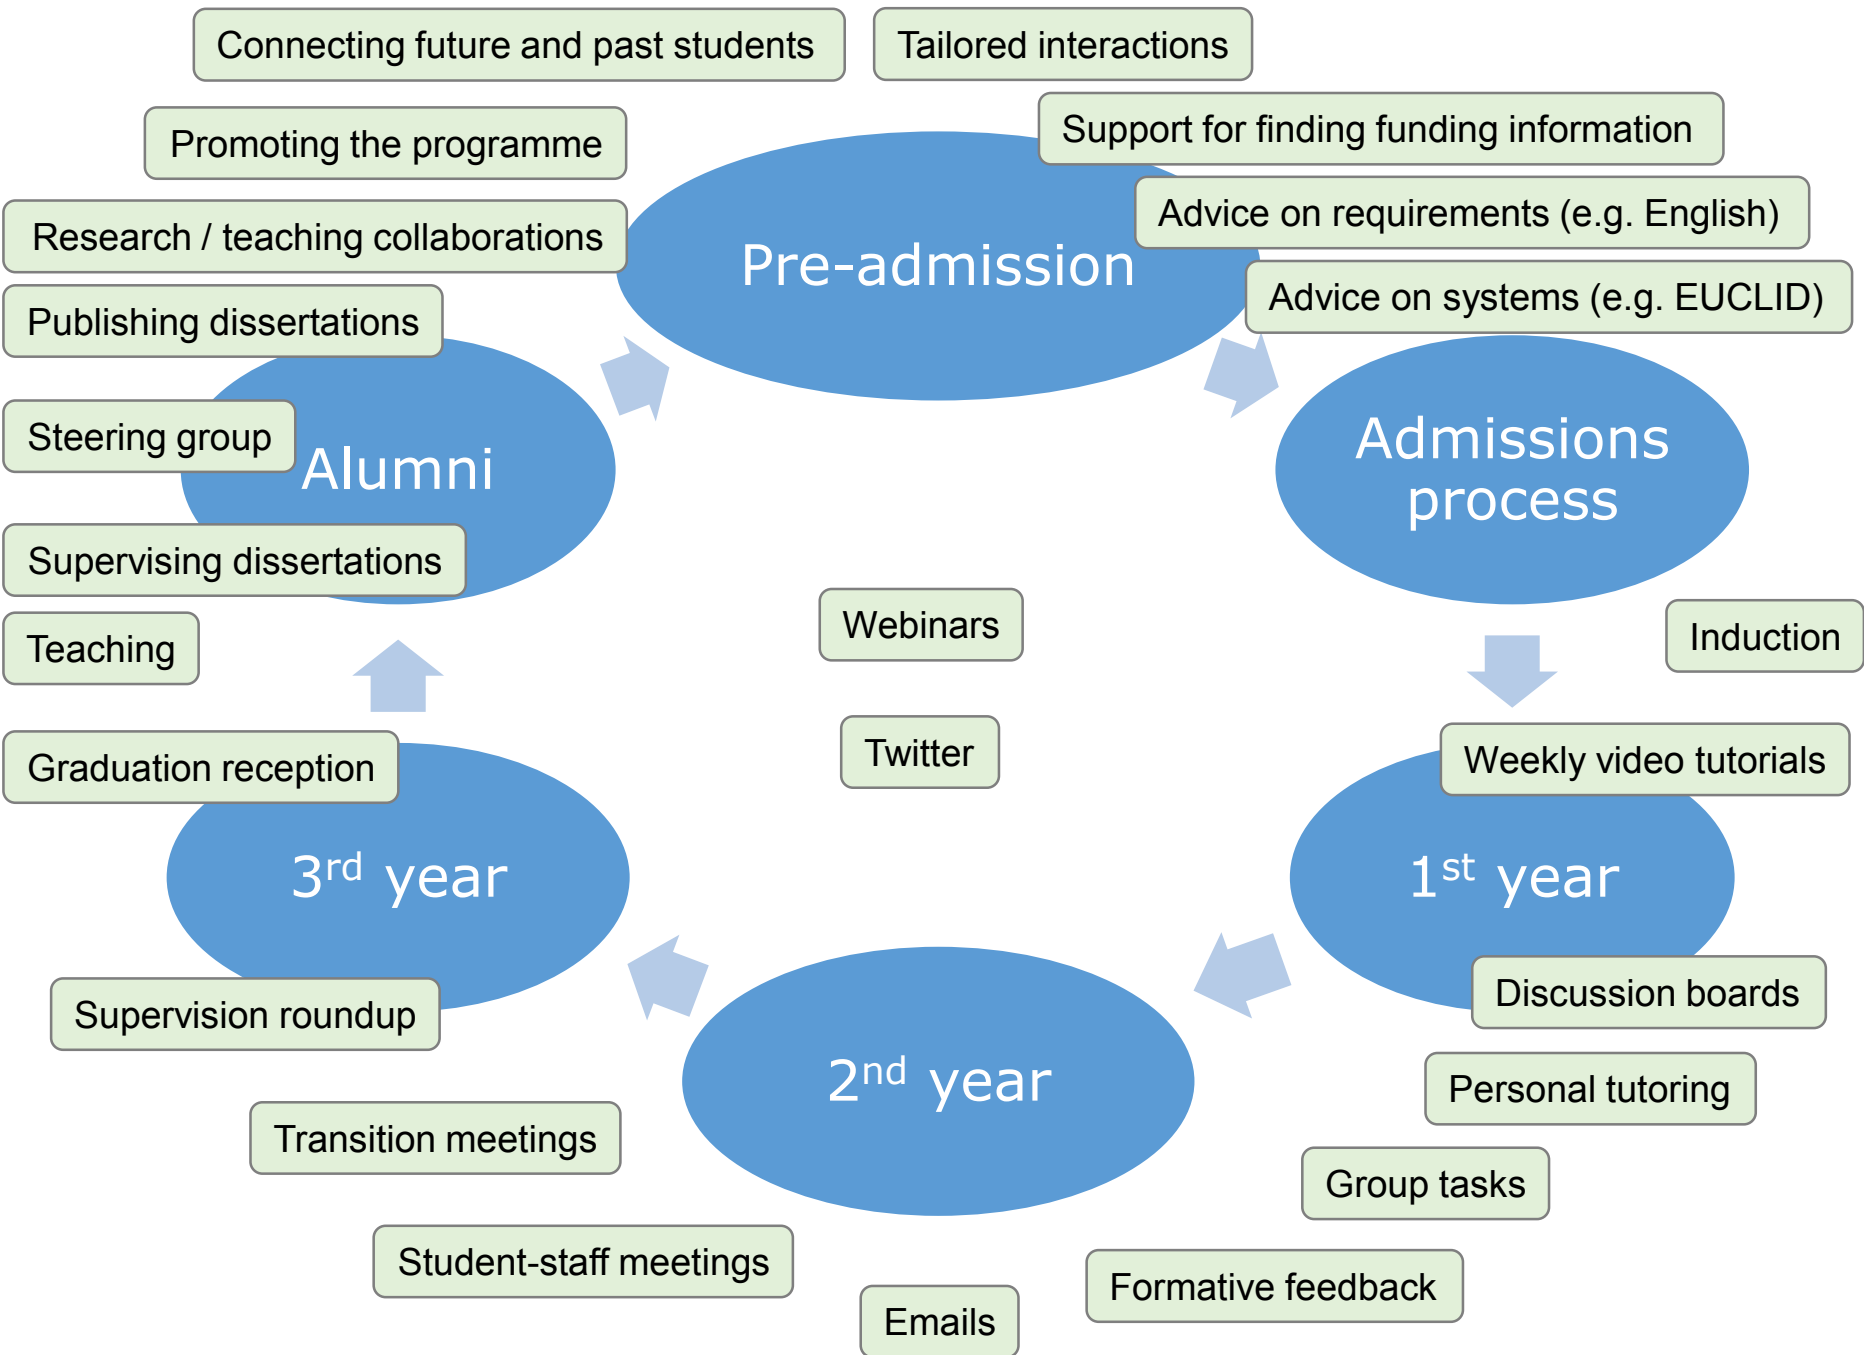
Connecting future and past students

Tailored interactions

Promoting the programme

Support for finding funding information

Research / teaching collaborations

Pre-admission

Advice on requirements (e.g. English)

Advice on systems (e.g. EUCLID)

Publishing dissertations

Steering group

Alumni

Admissions process

Supervising dissertations

Teaching

Webinars

Induction

Twitter

Weekly video tutorials

Graduation reception

3$^{rd}$ year

1$^{st}$ year

Discussion boards

Supervision roundup

2$^{nd}$ year

Personal tutoring

Transition meetings

Group tasks

Student-staff meetings

Formative feedback

Emails